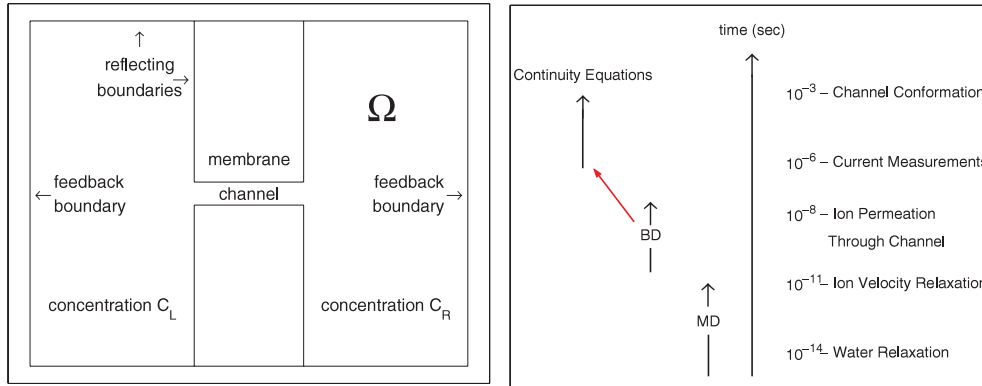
reflecting boundaries

$\Omega$

membrane

channel

feedback boundary

feedback boundary

concentration $C_L$

concentration $C_R$

time (sec)

Continuity Equations

BD

MD

$10^{-3}$ – Channel Conformation

$10^{-6}$ – Current Measurements

$10^{-8}$ – Ion Permeation Through Channel

$10^{-11}$ – Ion Velocity Relaxation

$10^{-14}$ – Water Relaxation